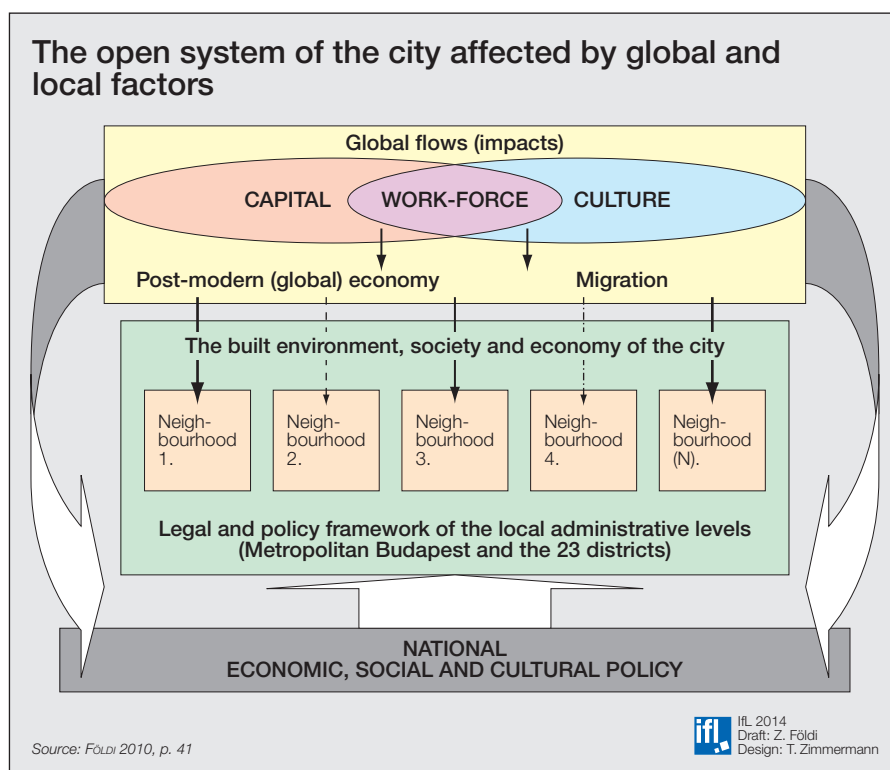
The open system of the city affected by global and local factors

Global flows (impacts)

CAPITAL

WORK-FORCE

CULTURE

Post-modern (global) economy

Migration

The built environment, society and economy of the city

Neighbourhood 1.

Neighbourhood 2.

Neighbourhood 3.

Neighbourhood 4.

Neighbourhood (N).

Legal and policy framework of the local administrative levels (Metropolitan Budapest and the 23 districts)

NATIONAL
ECONOMIC, SOCIAL AND CULTURAL POLICY

Source: Földi 2010, p. 41

ifl

IfL 2014
Draft: Z. Földi
Design: T. Zimmermann